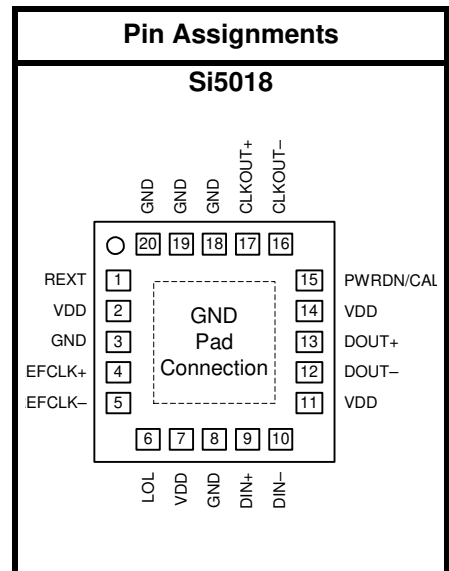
Pin Assignments

Si5018

GND GND GND CLKOUT+ CLKOUT–

20 19 18 17 16

REXT 1
VDD 2
GND 3
EFCLK+ 4
EFCLK– 5

GND
Pad
Connection

15 PWRDN/CAL
14 VDD
13 DOUT+
12 DOUT–
11 VDD

6 7 8 9 10

LOL VDD GND DIN+ DIN–